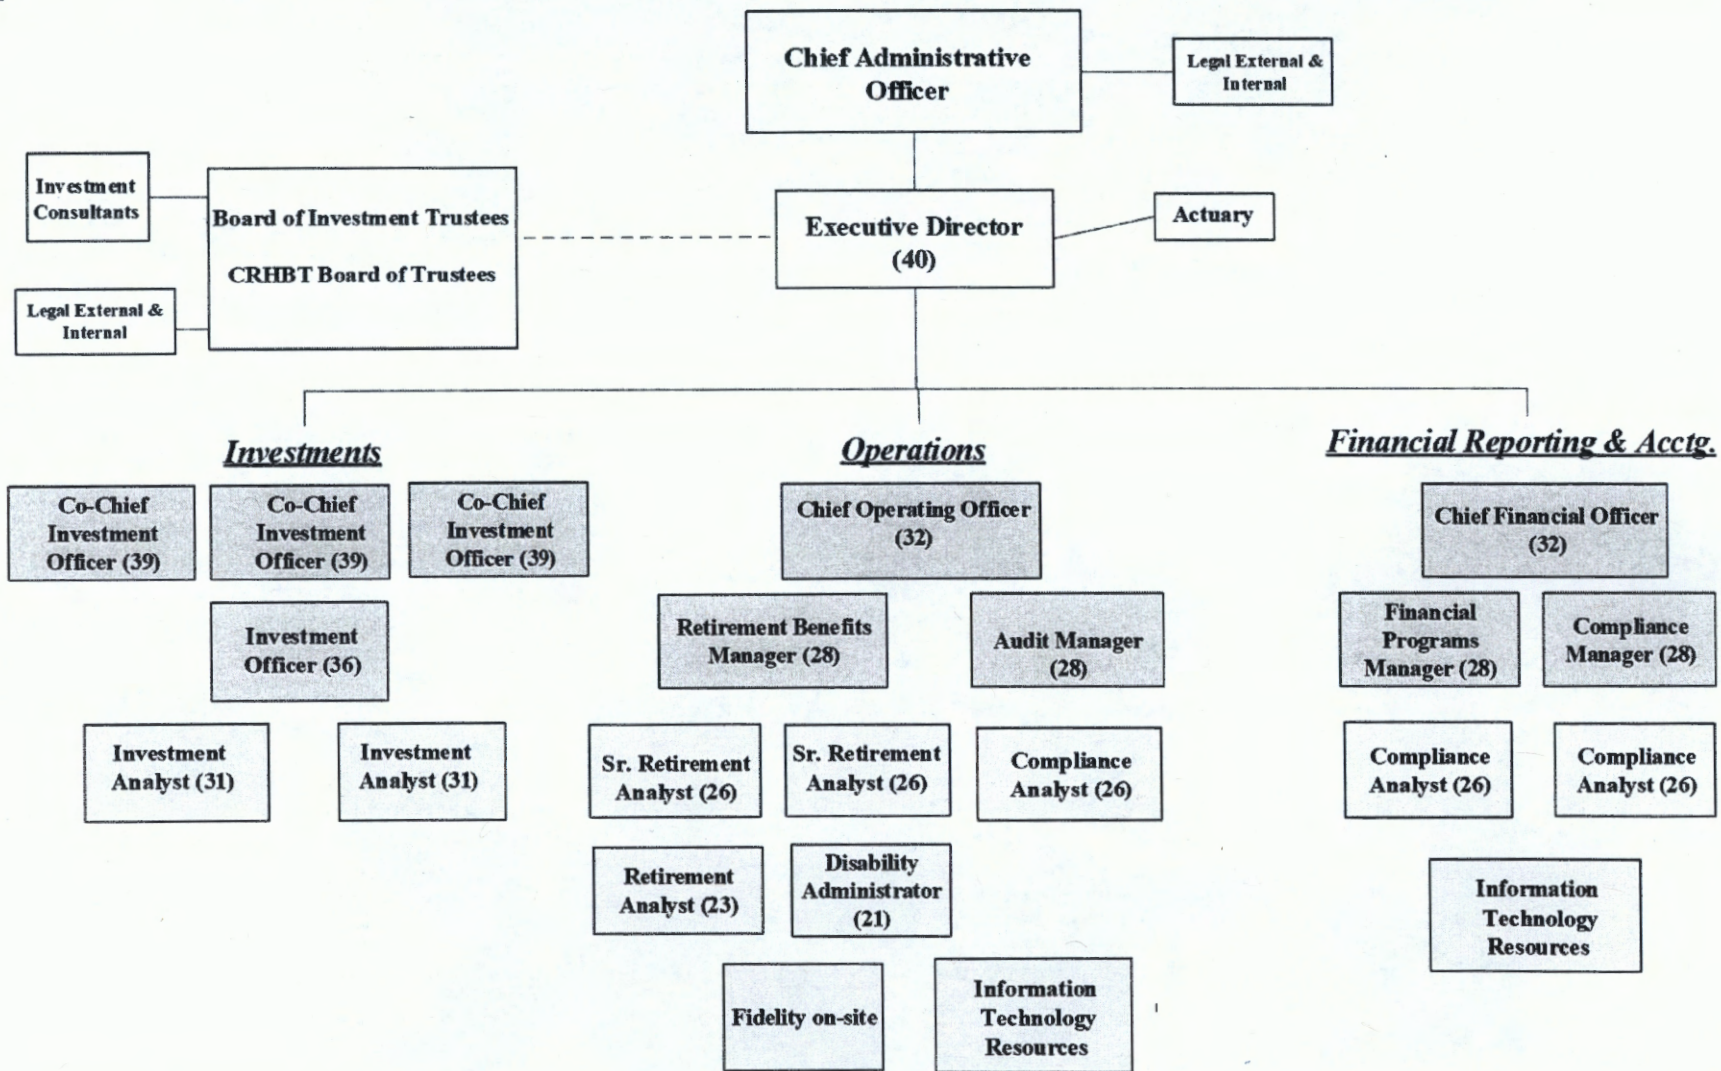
Chief Administrative Officer

Legal External & Internal

Investment Consultants

Board of Investment Trustees

CRHBT Board of Trustees

Legal External & Internal

Executive Director (40)

Actuary

Investments

Co-Chief Investment Officer (39)

Co-Chief Investment Officer (39)

Co-Chief Investment Officer (39)

Investment Officer (36)

Investment Analyst (31)

Investment Analyst (31)

Operations

Chief Operating Officer (32)

Retirement Benefits Manager (28)

Audit Manager (28)

Sr. Retirement Analyst (26)

Sr. Retirement Analyst (26)

Compliance Analyst (26)

Retirement Analyst (23)

Disability Administrator (21)

Fidelity on-site

Information Technology Resources

Financial Reporting & Acctg.

Chief Financial Officer (32)

Financial Programs Manager (28)

Compliance Manager (28)

Compliance Analyst (26)

Compliance Analyst (26)

Information Technology Resources